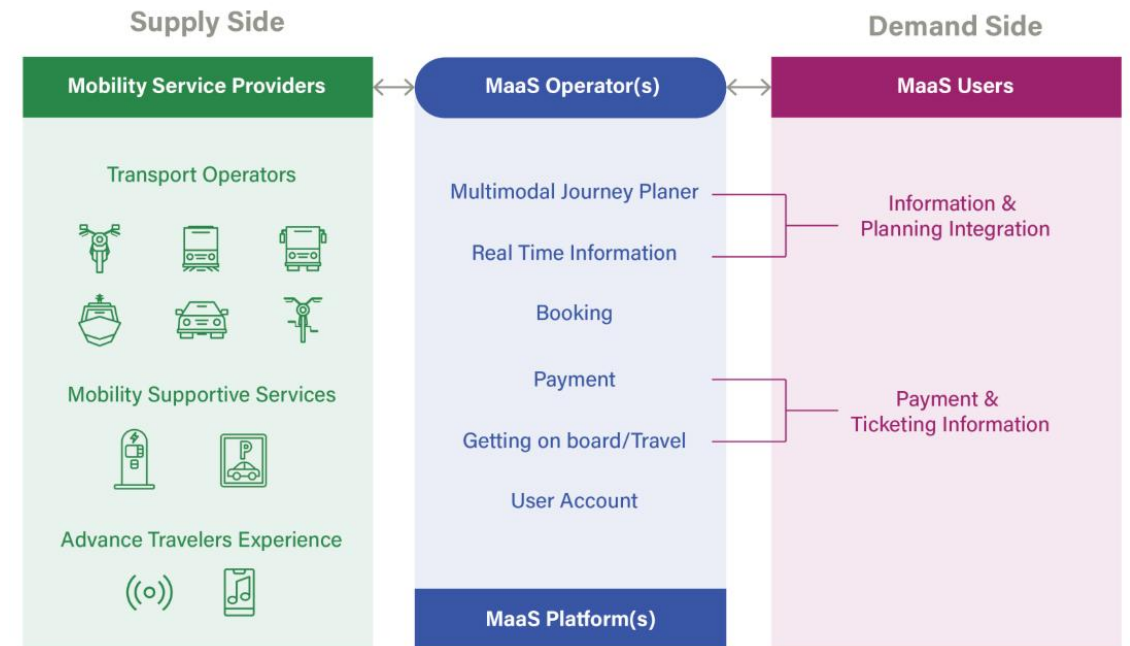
Supply Side

Mobility Service Providers

Transport Operators

Mobility Supportive Services

Advance Travelers Experience

MaaS Operator(s)

Multimodal Journey Planer

Real Time Information

Booking

Payment

Getting on board/Travel

User Account

MaaS Platform(s)

Demand Side

MaaS Users

Information & Planning Integration

Payment & Ticketing Information